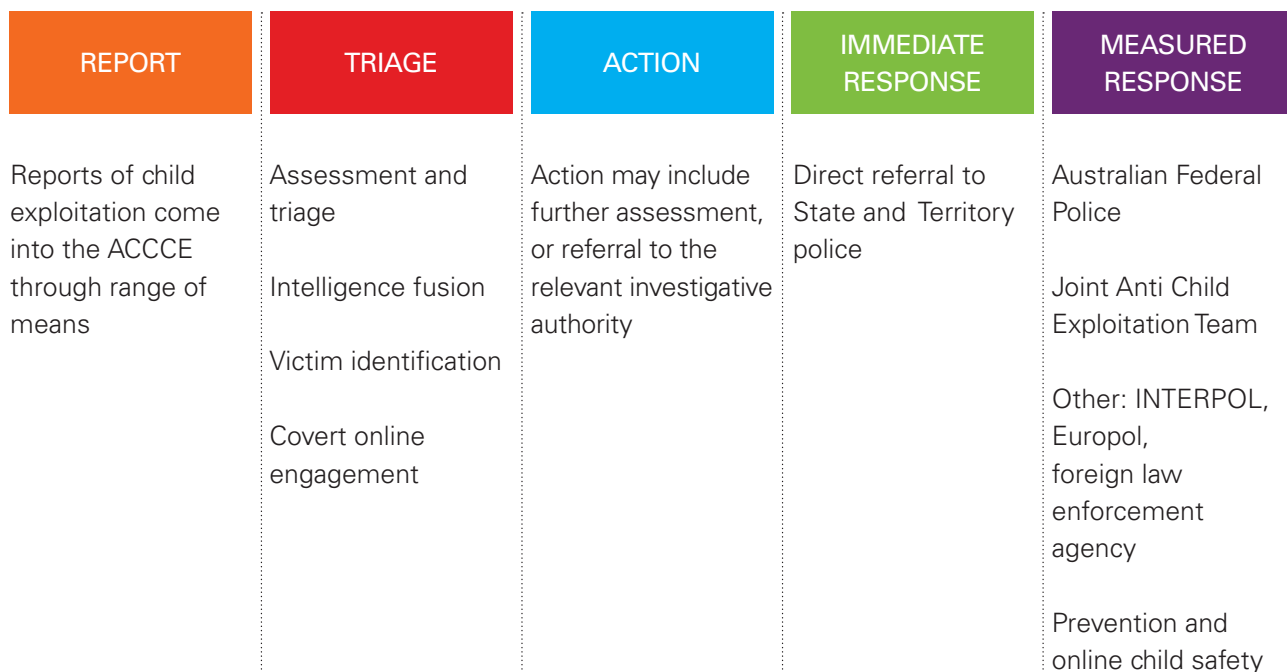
| REPORT | TRIAGE | ACTION | IMMEDIATE RESPONSE | MEASURED RESPONSE |
|---|---|---|---|---|
| Reports of child exploitation come into the ACCCE through range of means | Assessment and triage<br><br>Intelligence fusion<br><br>Victim identification<br><br>Covert online engagement | Action may include further assessment, or referral to the relevant investigative authority | Direct referral to State and Territory police | Australian Federal Police<br><br>Joint Anti Child Exploitation Team<br><br>Other: INTERPOL, Europol, foreign law enforcement agency<br><br>Prevention and online child safety |